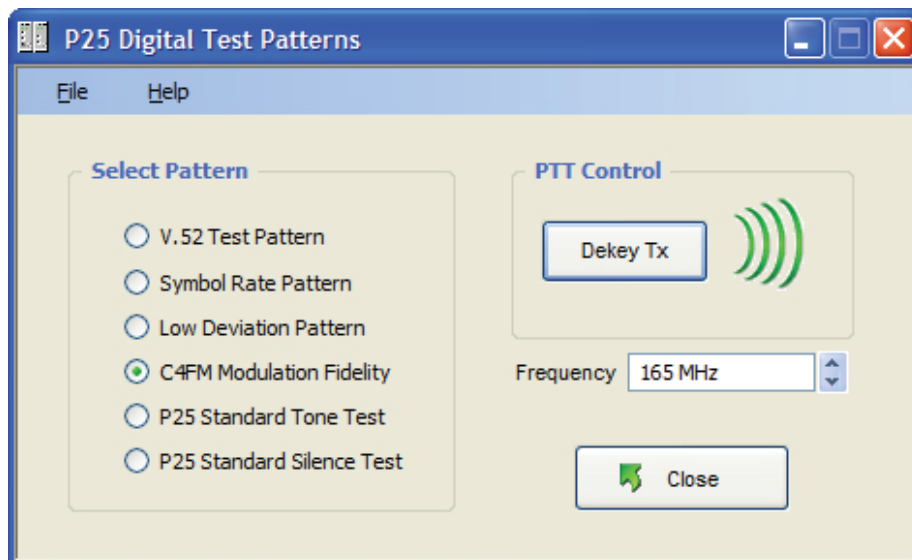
P25 Digital Test Patterns

File Help

Select Pattern

V.52 Test Pattern
Symbol Rate Pattern
Low Deviation Pattern
C4FM Modulation Fidelity
P25 Standard Tone Test
P25 Standard Silence Test

PTT Control

Dekey Tx

Frequency 165 MHz

Close